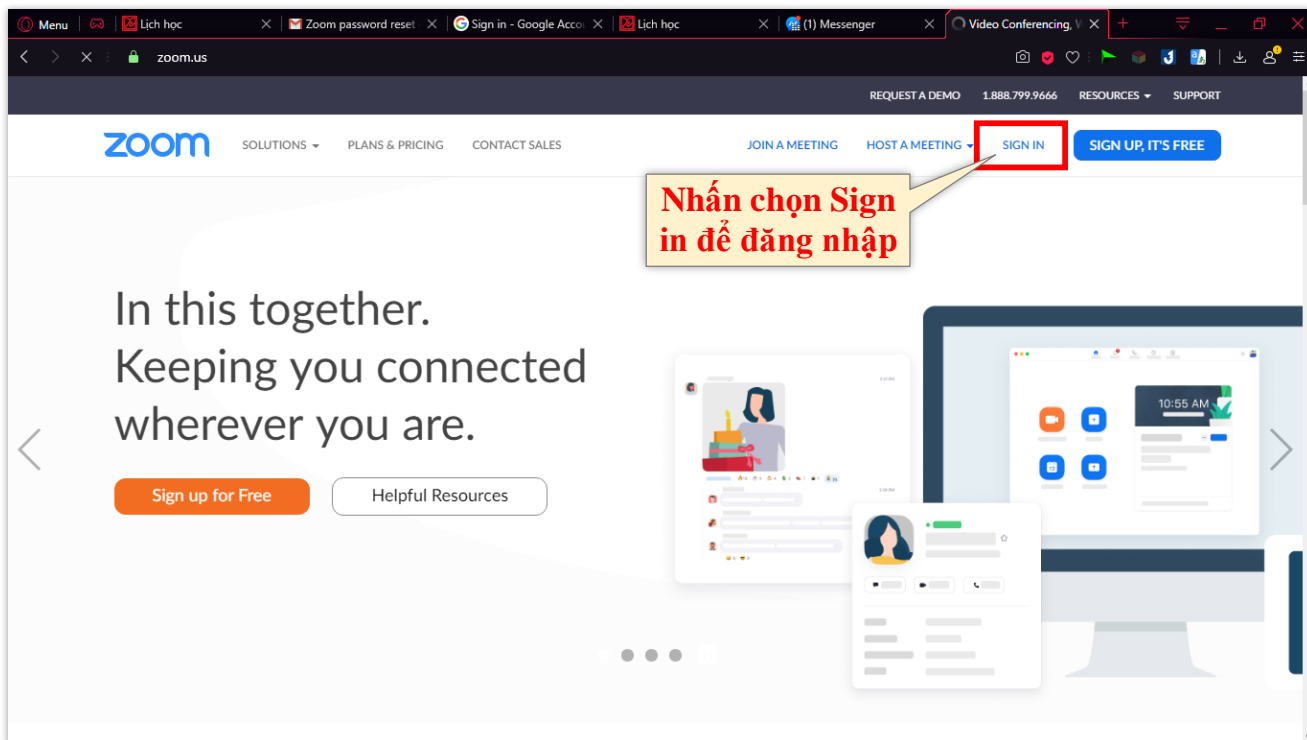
Menu | Lịch học | Zoom password reset | Sign in - Google Accou | Lịch học | (1) Messenger | Video Conferencing, V

zoom.us

REQUEST A DEMO 1.888.799.9666 RESOURCES SUPPORT

zoom SOLUTIONS PLANS & PRICING CONTACT SALES JOIN A MEETING HOST A MEETING SIGN IN SIGN UP, IT'S FREE

Nhấn chọn Sign in để đăng nhập

In this together. Keeping you connected wherever you are.

Sign up for Free

Helpful Resources

10:55 AM